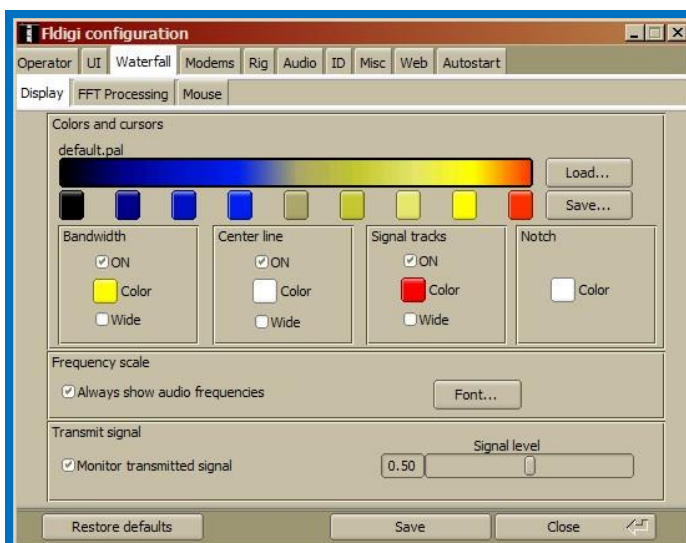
Fldigi configuration

Operator | UI | Waterfall | Modems | Rig | Audio | ID | Misc | Web | Autostart

Display | FFT Processing | Mouse

Colors and cursors

default.pal

Load...

Save...

Bandwidth
ON
Color
Wide

Center line
ON
Color
Wide

Signal tracks
ON
Color
Wide

Notch
Color

Frequency scale

Always show audio frequencies

Font...

Transmit signal

Monitor transmitted signal

Signal level

0.50

Restore defaults

Save

Close